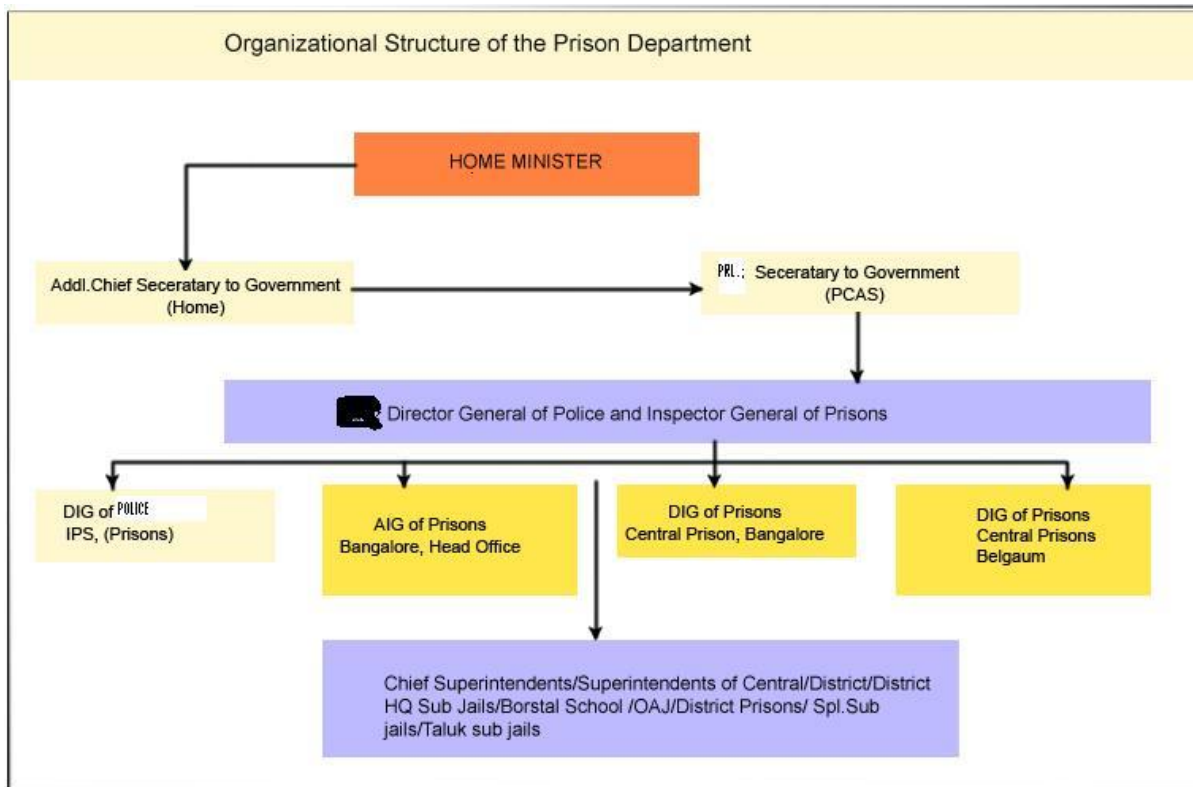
Organizational Structure of the Prison Department

HOME MINISTER

Addl.Chief Seceratary to Government (Home)

PRL.; Seceratary to Government (PCAS)

Director General of Police and Inspector General of Prisons

DIG of POLICE IPS, (Prisons)

AIG of Prisons Bangalore, Head Office

DIG of Prisons Central Prison, Bangalore

DIG of Prisons Central Prisons Belgaum

Chief Superintendents/Superintendents of Central/District/District HQ Sub Jails/Borstal School /OAJ/District Prisons/ Spl.Sub jails/Taluk sub jails